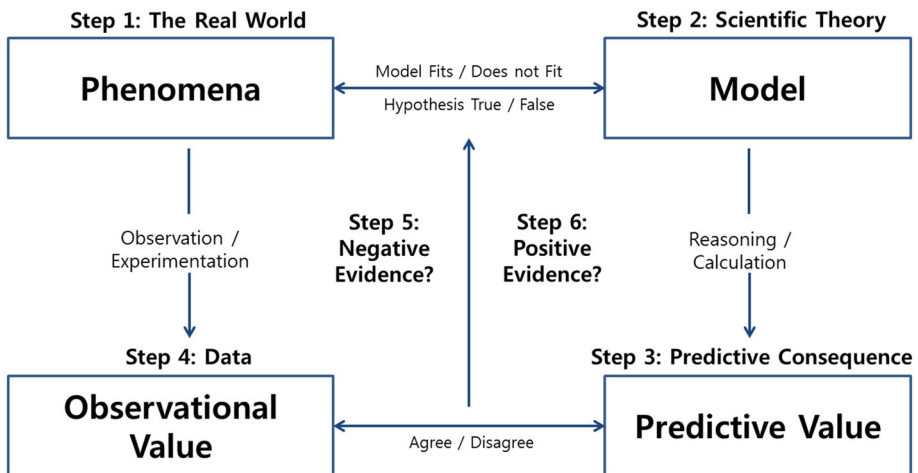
Step 1: The Real World

Phenomena

Model Fits / Does not Fit

Hypothesis True / False

Step 2: Scientific Theory

Model

Observation / Experimentation

Step 5: Negative Evidence?

Step 6: Positive Evidence?

Reasoning / Calculation

Step 4: Data

Observational Value

Agree / Disagree

Step 3: Predictive Consequence

Predictive Value